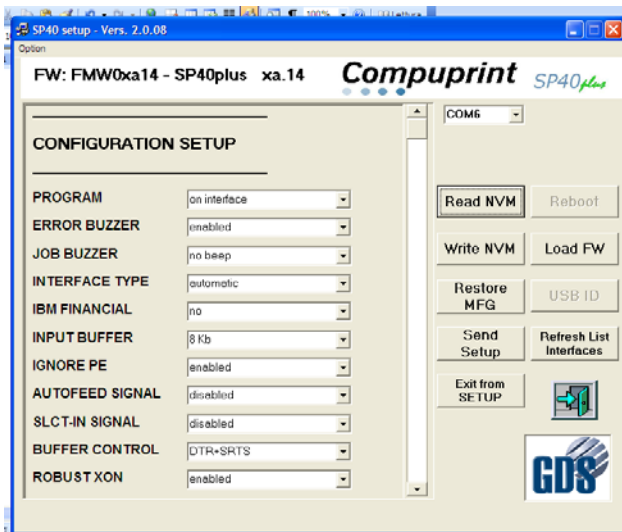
SP40 setup - Vers. 2.0.08
Option

FW: FMW0xa14 - SP40plus xa.14
Compuprint SP40plus

CONFIGURATION SETUP

| | |
|---|---|
| PROGRAM | on interface |
| ERROR BUZZER | enabled |
| JOB BUZZER | no beep |
| INTERFACE TYPE | automatic |
| IBM FINANCIAL | no |
| INPUT BUFFER | 8 Kb |
| IGNORE PE | enabled |
| AUTOFEED SIGNAL | disabled |
| SLCT-IN SIGNAL | disabled |
| BUFFER CONTROL | DTR+SRTS |
| ROBUST XON | enabled |

COM6

Read NVM
Reboot
Write NVM
Load FW
Restore MFG
USB ID
Send Setup
Refresh List Interfaces
Exit from SETUP

GDS